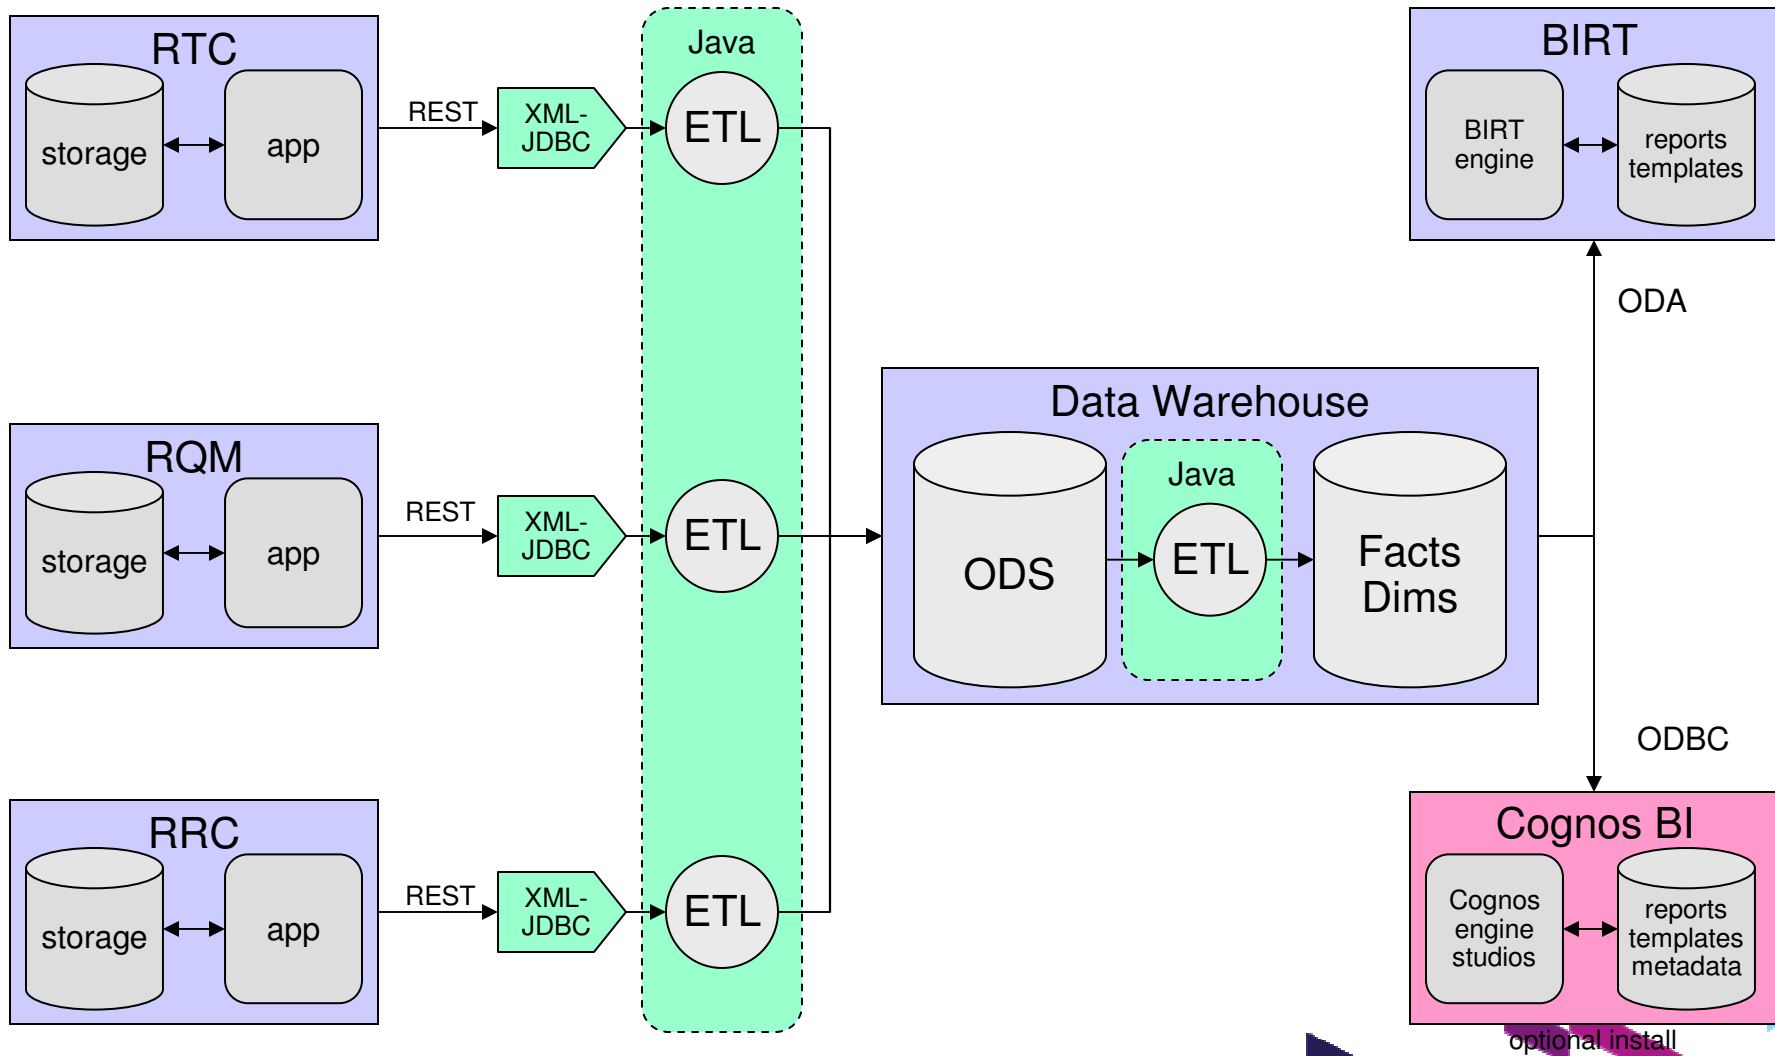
RTC
storage
app
REST
XML-JDBC
Java
ETL
BIRT
BIRT engine
reports templates
ODA
RQM
storage
app
REST
XML-JDBC
ETL
Data Warehouse
ODS
Java
ETL
Facts Dims
ODBC
RRC
storage
app
REST
XML-JDBC
ETL
Cognos BI
Cognos engine studios
reports templates metadata
optional install